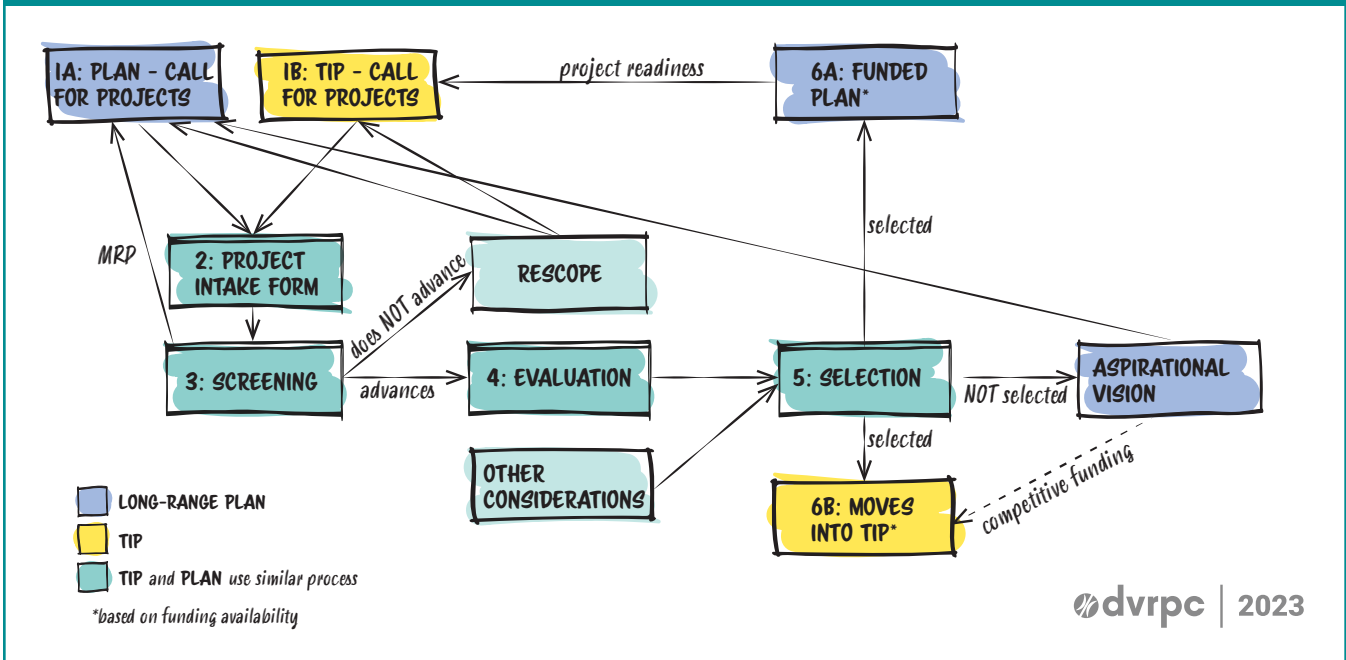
1A: PLAN - CALL FOR PROJECTS

1B: TIP - CALL FOR PROJECTS

project readiness

6A: FUNDED PLAN*

MRP

2: PROJECT INTAKE FORM

RESCOPE

selected

does NOT advance

3: SCREENING

advances

4: EVALUATION

5: SELECTION

NOT selected

ASPIRATIONAL VISION

selected

OTHER CONSIDERATIONS

6B: MOVES INTO TIP*

competitive funding

LONG-RANGE PLAN

TIP

TIP and PLAN use similar process

*based on funding availability

dvrpc | 2023